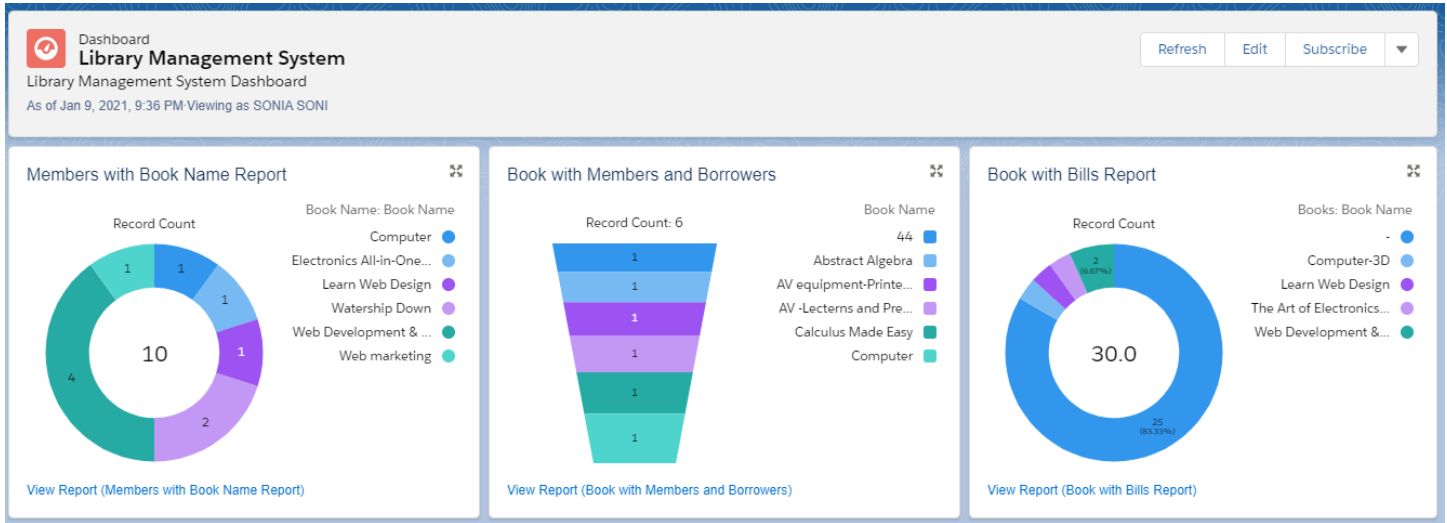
Dashboard
Library Management System
Library Management System Dashboard
As of Jan 9, 2021, 9:36 PM·Viewing as SONIA SONI

Refresh
Edit
Subscribe

Members with Book Name Report

Record Count

Book Name: Book Name
Computer
Electronics All-in-One...
Learn Web Design
Watership Down
Web Development & ...
Web marketing

1
1
1
1
2
4
10

View Report (Members with Book Name Report)

Book with Members and Borrowers

Record Count: 6

Book Name
44
Abstract Algebra
AV equipment-Printe...
AV -Lecterns and Pre...
Calculus Made Easy
Computer

1
1
1
1
1
1

View Report (Book with Members and Borrowers)

Book with Bills Report

Record Count

Books: Book Name
-
Computer-3D
Learn Web Design
The Art of Electronics...
Web Development &...

2
(6.67%)
30.0
25
(83.33%)

View Report (Book with Bills Report)